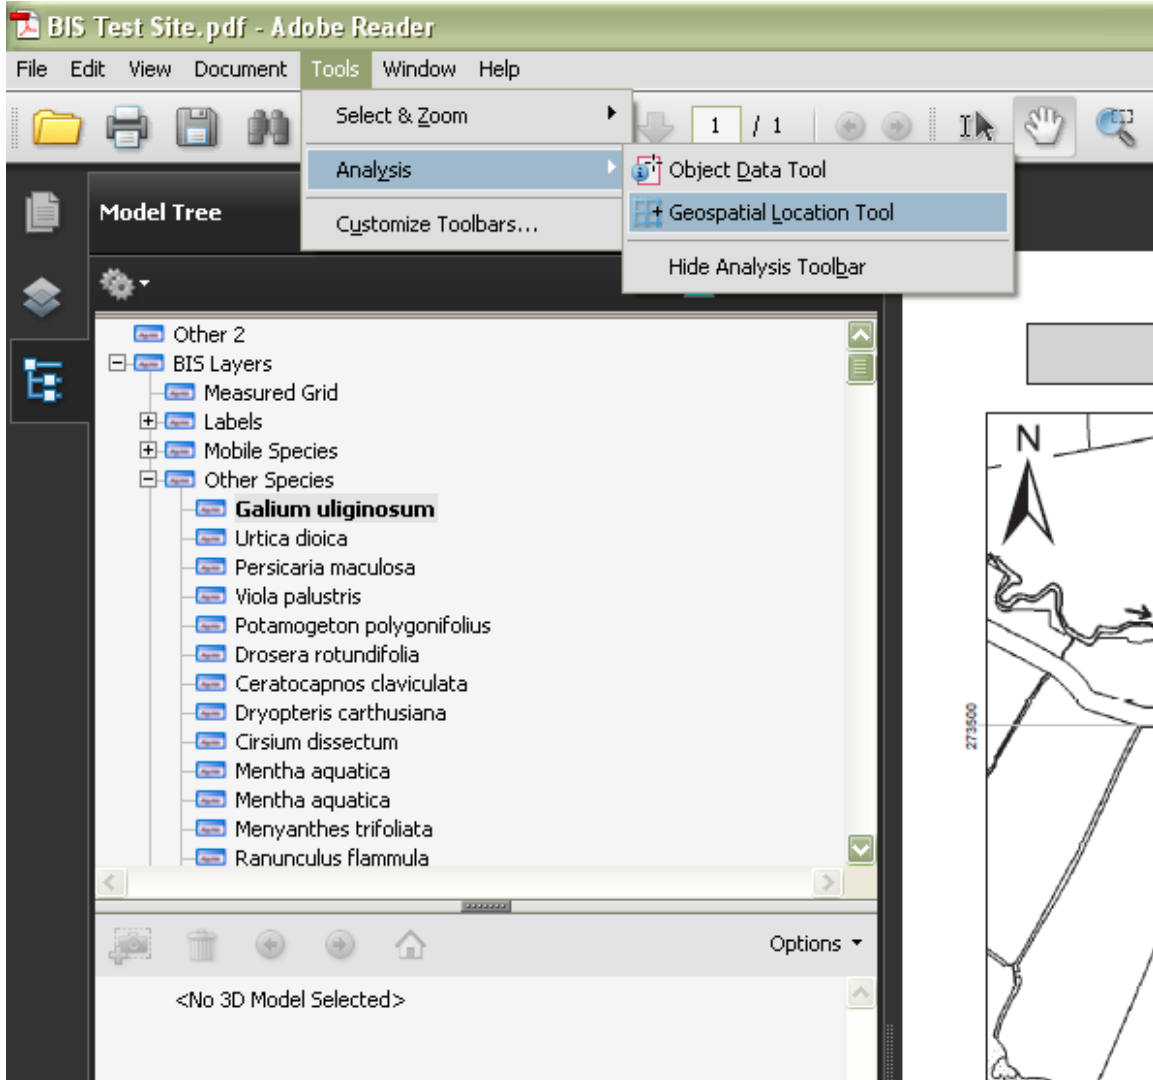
BIS Test Site.pdf - Adobe Reader

File Edit View Document Tools Window Help

Select & Zoom
Analysis
Customize Toolbars...

Object Data Tool
Geospatial Location Tool
Hide Analysis Toolbar

1 / 1

Model Tree

Other 2
BIS Layers
Measured Grid
Labels
Mobile Species
Other Species
Galium uliginosum
Urtica dioica
Persicaria maculosa
Viola palustris
Potamogeton polygonifolius
Drosera rotundifolia
Ceratocapnos claviculata
Dryopteris carthusiana
Cirsium dissectum
Mentha aquatica
Mentha aquatica
Menyanthes trifoliata
Ranunculus flammula

Options

<No 3D Model Selected>

N

273500